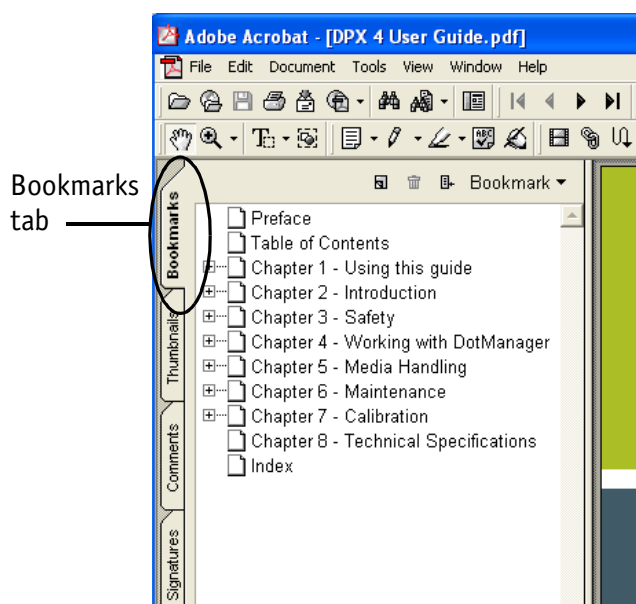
Adobe Acrobat - [DPX 4 User Guide.pdf]

File Edit Document Tools View Window Help

Bookmarks tab

Bookmark

Bookmarks

Thumbnails

Comments

Signatures

Preface
Table of Contents
Chapter 1 - Using this guide
Chapter 2 - Introduction
Chapter 3 - Safety
Chapter 4 - Working with DotManager
Chapter 5 - Media Handling
Chapter 6 - Maintenance
Chapter 7 - Calibration
Chapter 8 - Technical Specifications
Index